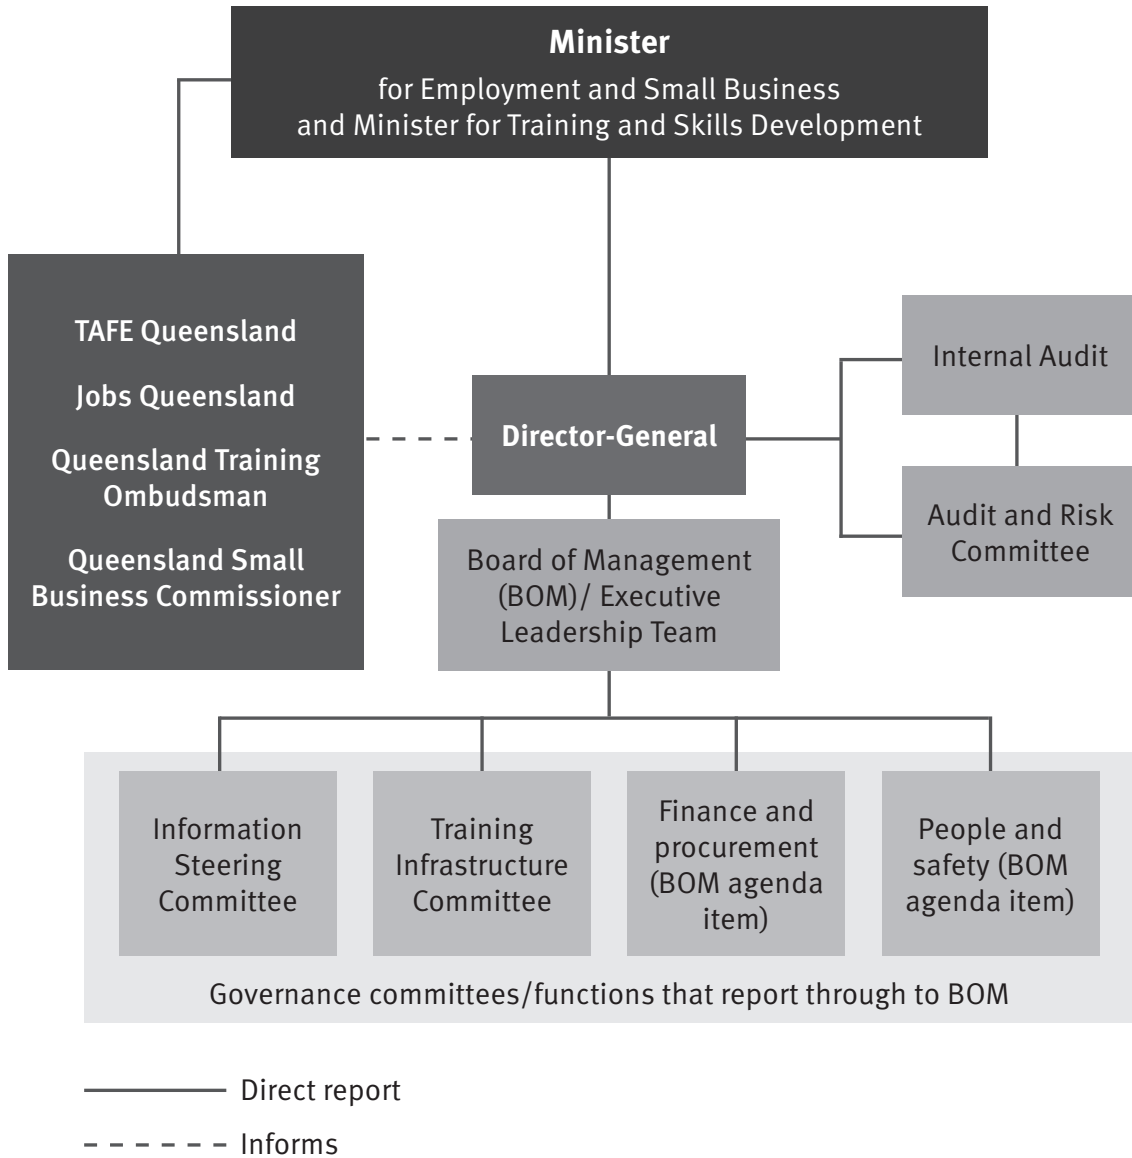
Minister
for Employment and Small Business and Minister for Training and Skills Development

TAFE Queensland

Jobs Queensland

Queensland Training Ombudsman

Queensland Small Business Commissioner

Director-General

Internal Audit

Audit and Risk Committee

Board of Management (BOM)/ Executive Leadership Team

Information Steering Committee

Training Infrastructure Committee

Finance and procurement (BOM agenda item)

People and safety (BOM agenda item)

Governance committees/functions that report through to BOM

Direct report

Informs